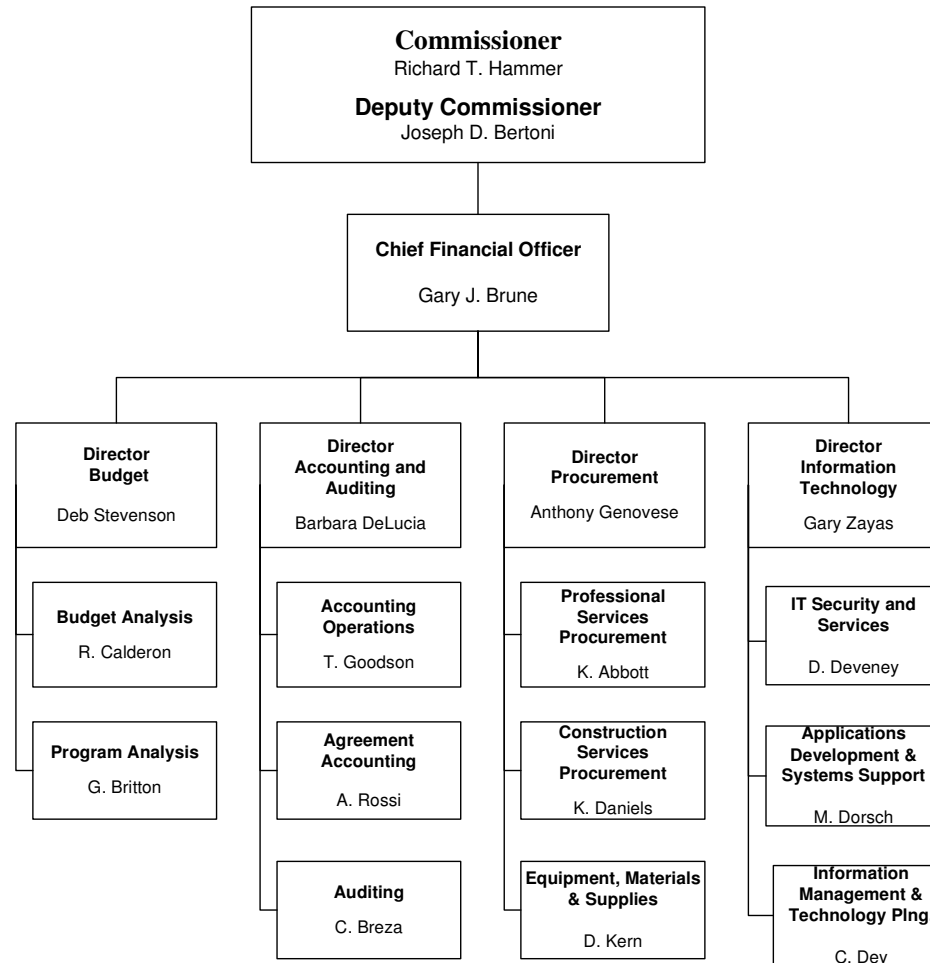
**Commissioner**
Richard T. Hammer

**Deputy Commissioner**
Joseph D. Bertoni

**Chief Financial Officer**
Gary J. Brune

**Director Budget**
Deb Stevenson

**Budget Analysis**
R. Calderon

**Program Analysis**
G. Britton

**Director Accounting and Auditing**
Barbara DeLucia

**Accounting Operations**
T. Goodson

**Agreement Accounting**
A. Rossi

**Auditing**
C. Breza

**Director Procurement**
Anthony Genovese

**Professional Services Procurement**
K. Abbott

**Construction Services Procurement**
K. Daniels

**Equipment, Materials & Supplies**
D. Kern

**Director Information Technology**
Gary Zayas

**IT Security and Services**
D. Deveney

**Applications Development & Systems Support**
M. Dorsch

**Information Management & Technology Plng**
C. Dev